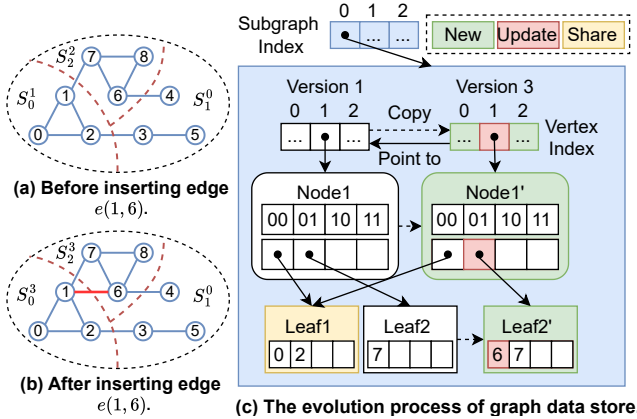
$S_2^2$ 7 8
$S_0^1$ 1 6 4 $S_1^0$
0 2 3 5

(a) Before inserting edge $e(1,6)$.

$S_2^3$ 7 8
$S_0^3$ 1 6 4 $S_1^0$
0 2 3 5

(b) After inserting edge $e(1,6)$.

Subgraph Index
0 1 2
... ...

New Update Share

Version 1
0 1 2
... ...

Copy

Version 3
0 1 2

Vertex Index

Point to

Node1
00 01 10 11

Node1'
00 01 10 11

Leaf1
0 2

Leaf2
7

Leaf2'
6 7

(c) The evolution process of graph data store